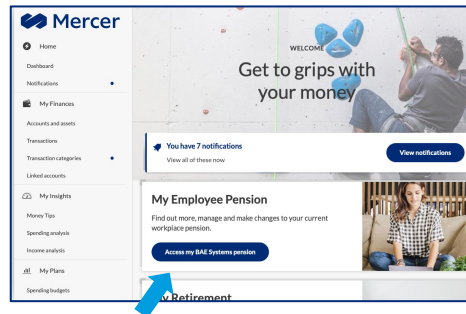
Mercer

Home

Dashboard

Notifications

My Finances

Accounts and assets

Transactions

Transaction categories

Linked accounts

My Insights

Money Tips

Spending analysis

Income analysis

My Plans

Spending budgets

WELCOME

Get to grips with your money

You have 7 notifications

View all of these now

View notifications

My Employee Pension

Find out more, manage and make changes to your current workplace pension.

Access my BAE Systems pension

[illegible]y Retirement